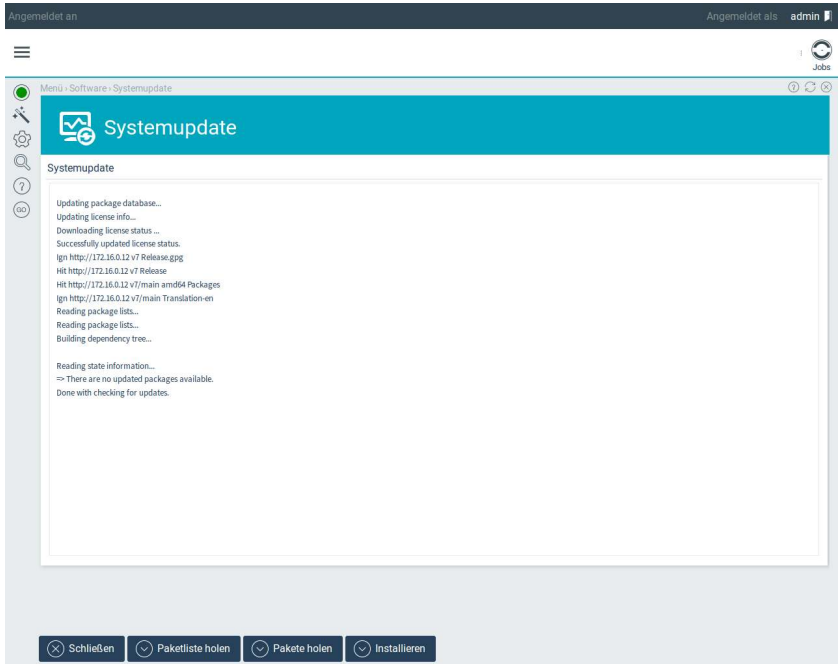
Angemeldet an

Angemeldet als admin

Jobs

Menü › Software › Systemupdate

Systemupdate

Systemupdate

Updating package database...
Updating license info...
Downloading license status ...
Successfully updated license status.
Ign http://172.16.0.12 v7 Release.gpg
Hit http://172.16.0.12 v7 Release
Hit http://172.16.0.12 v7/main amd64 Packages
Ign http://172.16.0.12 v7/main Translation-en
Reading package lists...
Reading package lists...
Building dependency tree...

Reading state information...
=> There are no updated packages available.
Done with checking for updates.

Schließen | Paketliste holen | Pakete holen | Installieren